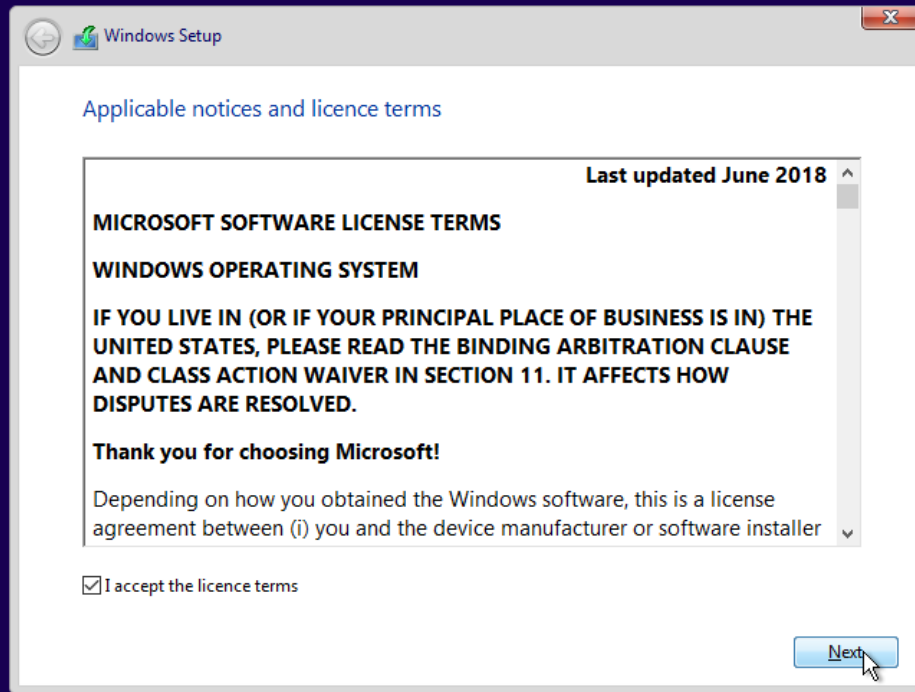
Windows Setup

Applicable notices and licence terms

Last updated June 2018

MICROSOFT SOFTWARE LICENSE TERMS

WINDOWS OPERATING SYSTEM

IF YOU LIVE IN (OR IF YOUR PRINCIPAL PLACE OF BUSINESS IS IN) THE UNITED STATES, PLEASE READ THE BINDING ARBITRATION CLAUSE AND CLASS ACTION WAIVER IN SECTION 11. IT AFFECTS HOW DISPUTES ARE RESOLVED.

Thank you for choosing Microsoft!

Depending on how you obtained the Windows software, this is a license agreement between (i) you and the device manufacturer or software installer

I accept the licence terms

Next